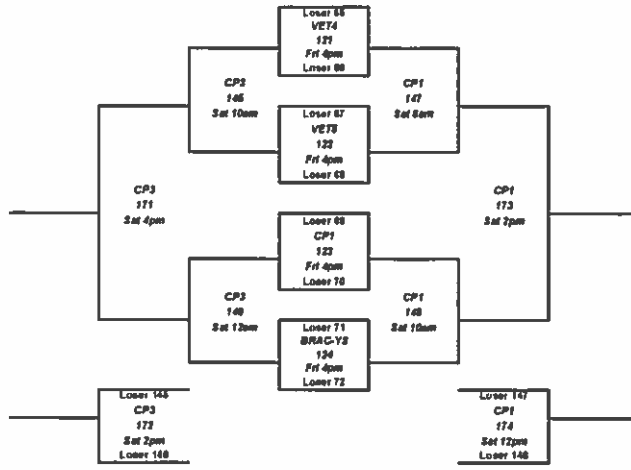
Loser 65
VET4
121
Fri 4pm
Loser 66

CP3
145
Sat 10am

CP1
147
Sat 8am

Loser 67
VET5
122
Fri 4pm
Loser 68

CP3
171
Sat 4pm

CP1
173
Sat 2pm

Loser 69
CP1
123
Fri 4pm
Loser 70

CP3
146
Sat 12pm

CP1
148
Sat 10am

Loser 71
BRAC-Y3
124
Fri 4pm
Loser 72

Loser 145
CP3
172
Sat 2pm
Loser 146

Loser 147
CP1
174
Sat 12pm
Loser 148